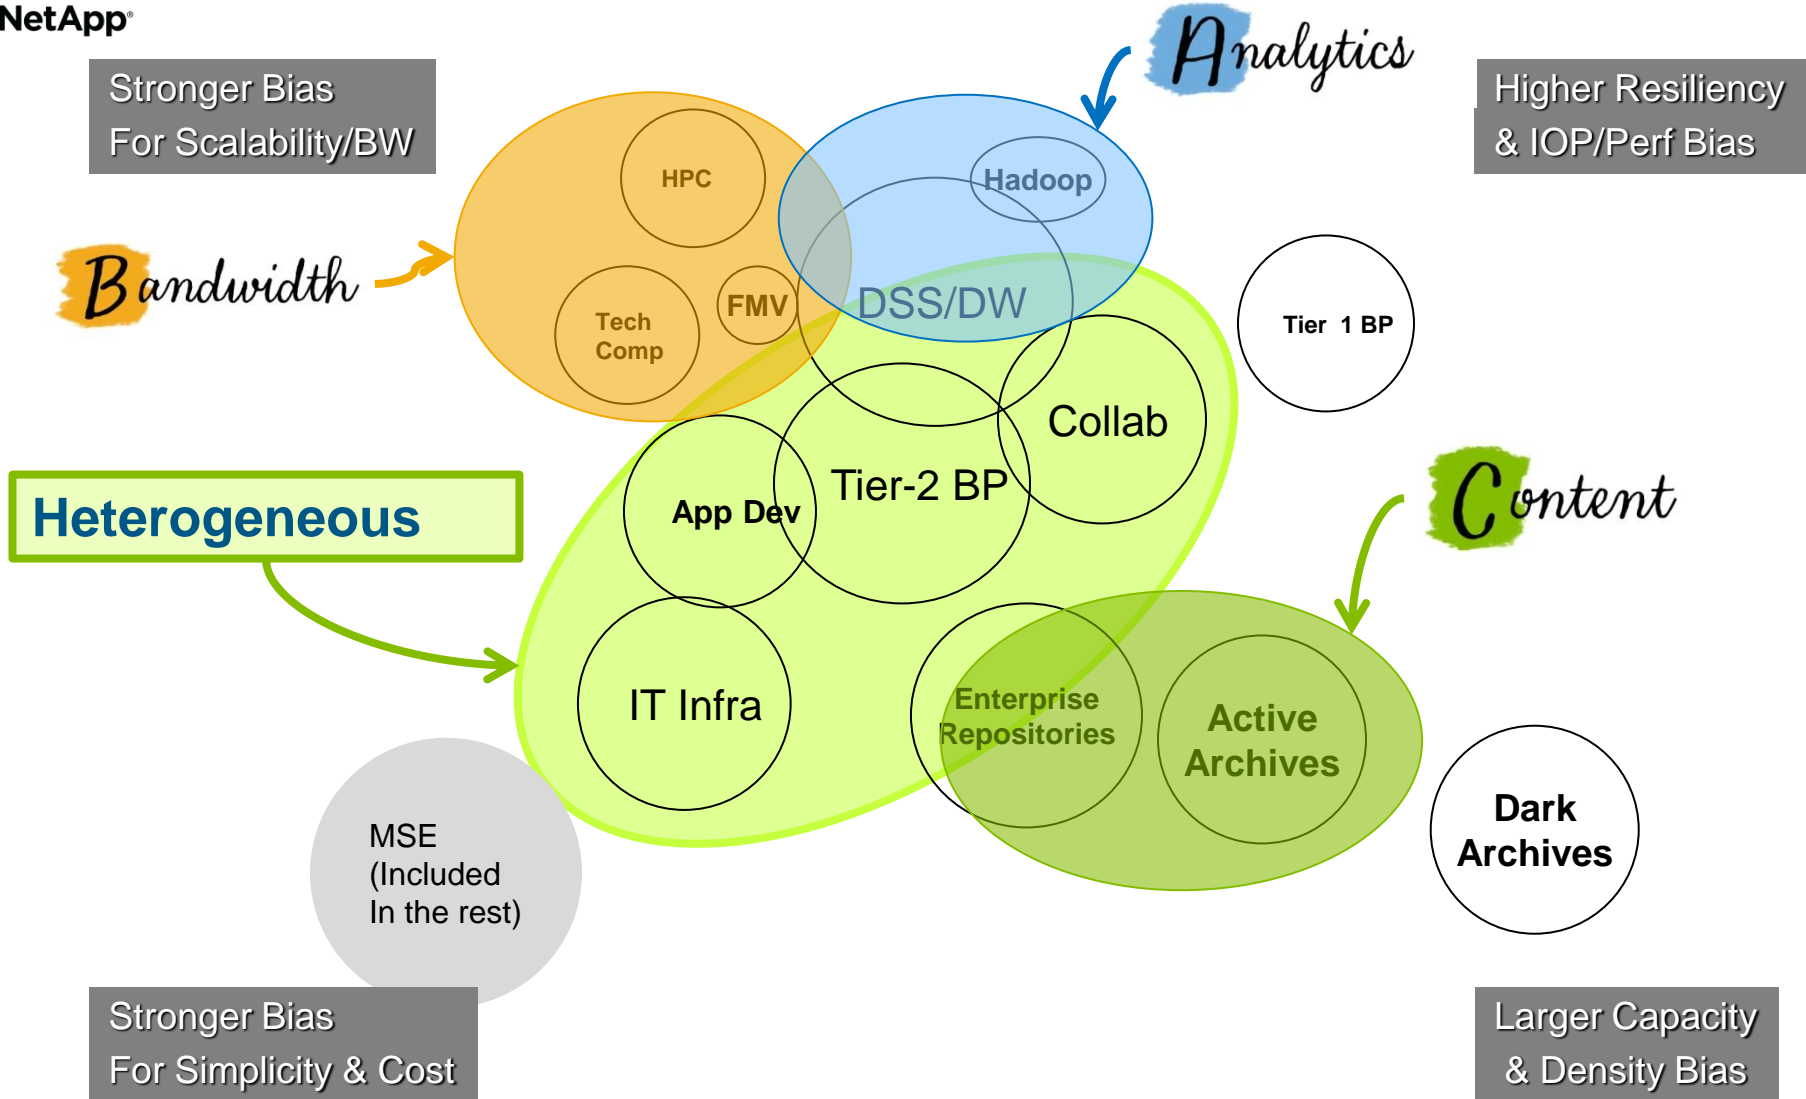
NetApp

Stronger Bias For Scalability/BW

Analytics

Higher Resiliency & IOP/Perf Bias

HPC

Hadoop

Bandwidth

Tech Comp

FMV

DSS/DW

Tier 1 BP

Collab

Tier-2 BP

App Dev

Heterogeneous

Content

IT Infra

Enterprise Repositories

Active Archives

Dark Archives

MSE (Included In the rest)

Stronger Bias For Simplicity & Cost

Larger Capacity & Density Bias